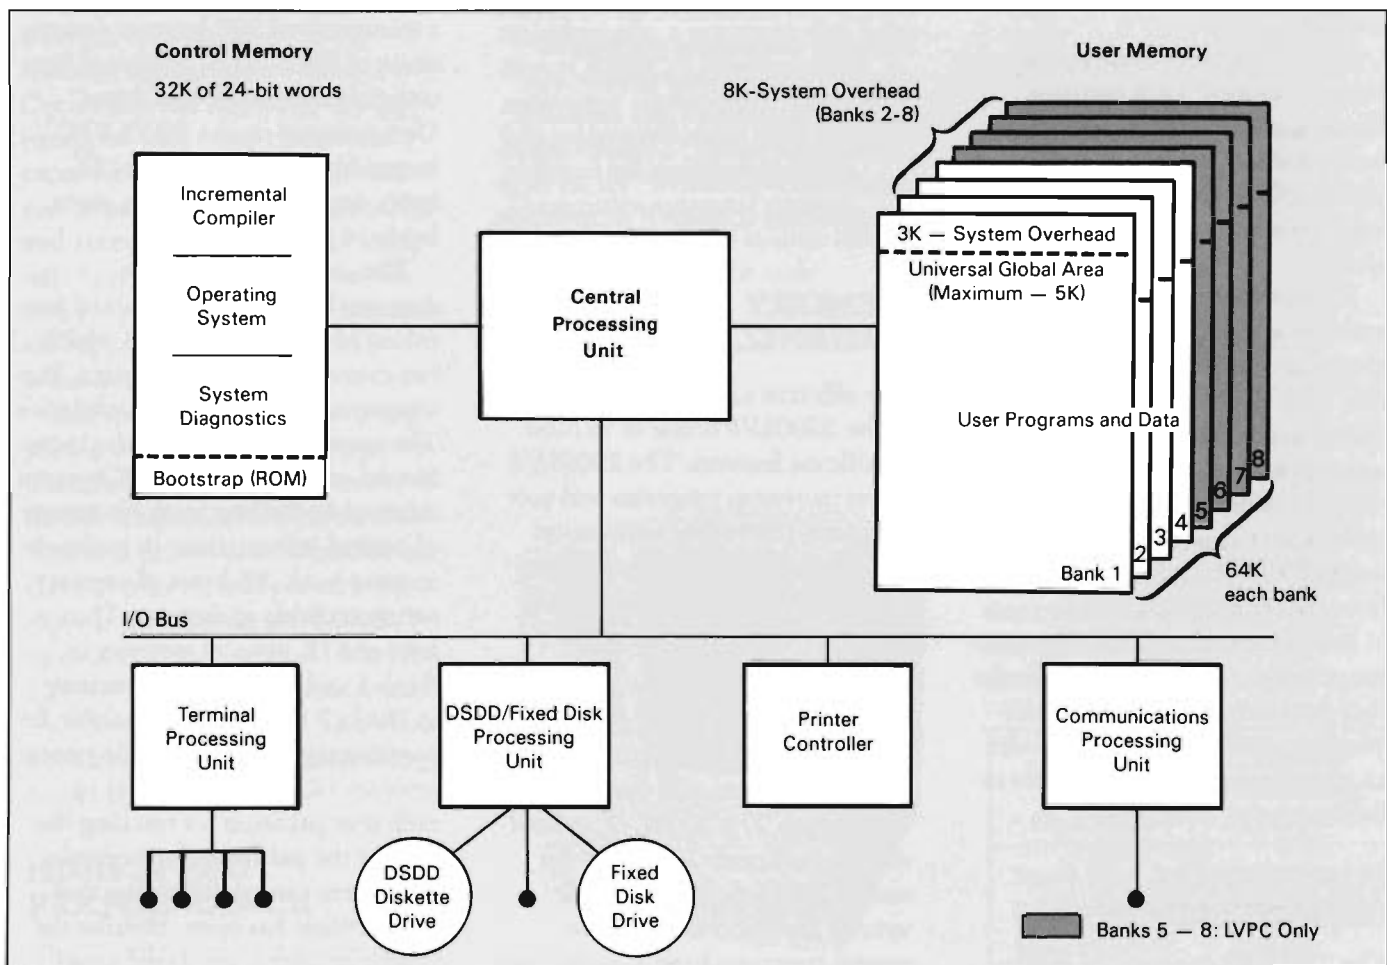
Control Memory
32K of 24-bit words

Incremental Compiler

Operating System

System Diagnostics

Bootstrap (ROM)

Central Processing Unit

User Memory

8K-System Overhead (Banks 2-8)

3K — System Overhead
Universal Global Area (Maximum — 5K)

User Programs and Data

Bank 1
2
3
4
5
6
7
8

64K each bank

I/O Bus

Terminal Processing Unit

DSDD/Fixed Disk Processing Unit

Printer Controller

Communications Processing Unit

DSDD Diskette Drive

Fixed Disk Drive

Banks 5 — 8: LVPC Only